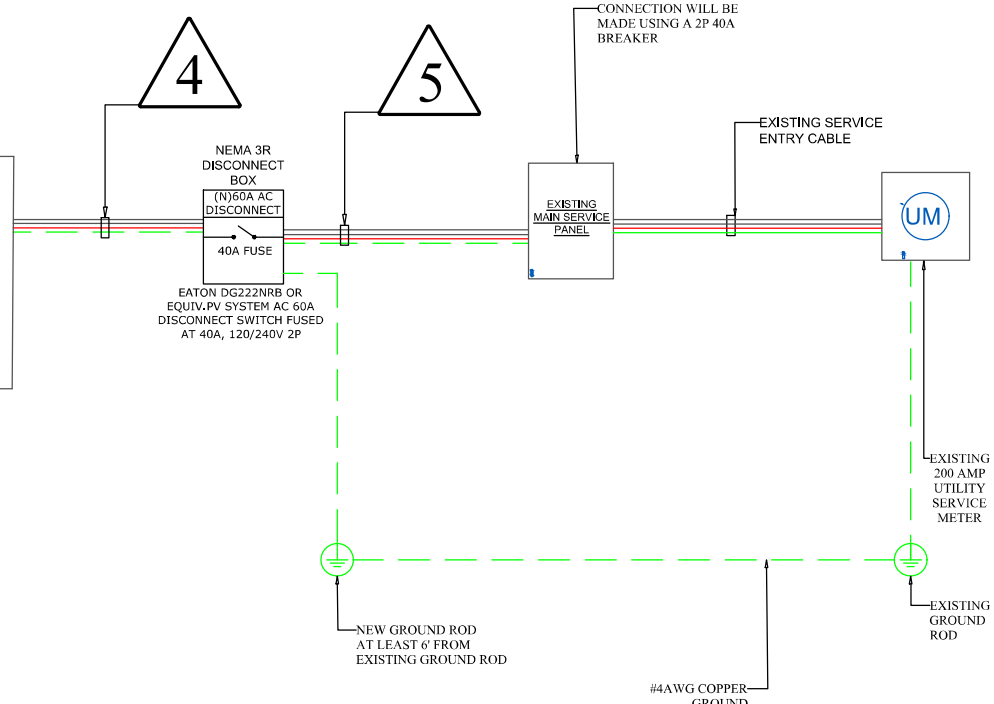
4

5

CONNECTION WILL BE MADE USING A 2P 40A BREAKER

NEMA 3R DISCONNECT BOX

(N)60A AC DISCONNECT

40A FUSE

EATON DG222NRB OR EQUIV.PV SYSTEM AC 60A DISCONNECT SWITCH FUSED AT 40A, 120/240V 2P

EXISTING MAIN SERVICE PANEL

EXISTING SERVICE ENTRY CABLE

UM

EXISTING 200 AMP UTILITY SERVICE METER

NEW GROUND ROD AT LEAST 6' FROM EXISTING GROUND ROD

EXISTING GROUND ROD

#4AWG COPPER GROUND